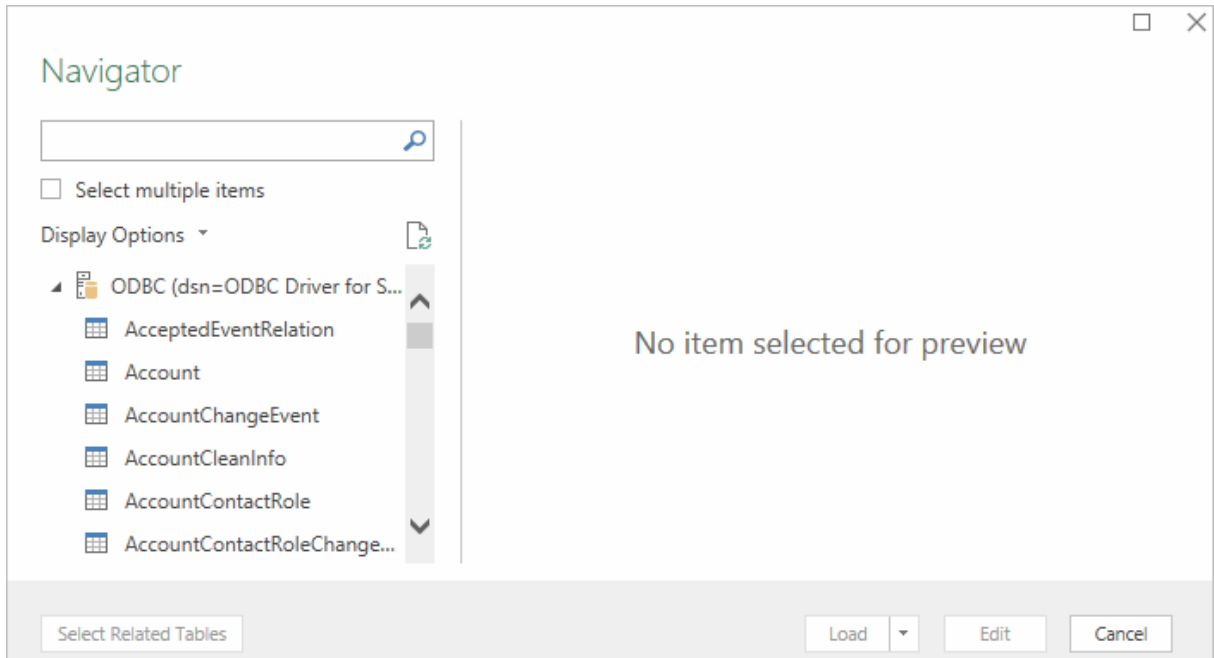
Navigator

Select multiple items

Display Options

ODBC (dsn=ODBC Driver for S...

AcceptedEventRelation

Account

AccountChangeEvent

AccountCleanInfo

AccountContactRole

AccountContactRoleChange...

No item selected for preview

Select Related Tables

Load

Edit

Cancel